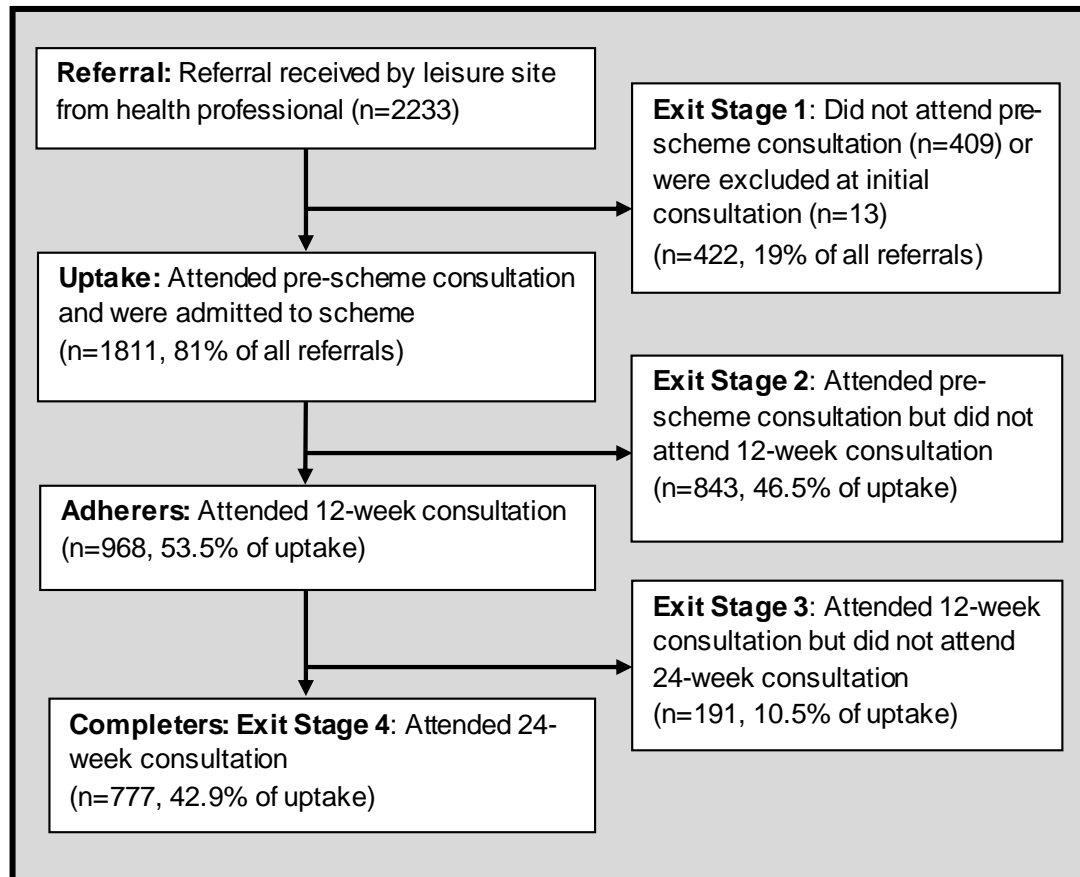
**Referral:** Referral received by leisure site from health professional (n=2233)

**Exit Stage 1**: Did not attend pre-scheme consultation (n=409) or were excluded at initial consultation (n=13)
(n=422, 19% of all referrals)

**Uptake:** Attended pre-scheme consultation and were admitted to scheme
(n=1811, 81% of all referrals)

**Exit Stage 2**: Attended pre-scheme consultation but did not attend 12-week consultation
(n=843, 46.5% of uptake)

**Adherers:** Attended 12-week consultation
(n=968, 53.5% of uptake)

**Exit Stage 3**: Attended 12-week consultation but did not attend 24-week consultation
(n=191, 10.5% of uptake)

**Completers: Exit Stage 4**: Attended 24-week consultation
(n=777, 42.9% of uptake)